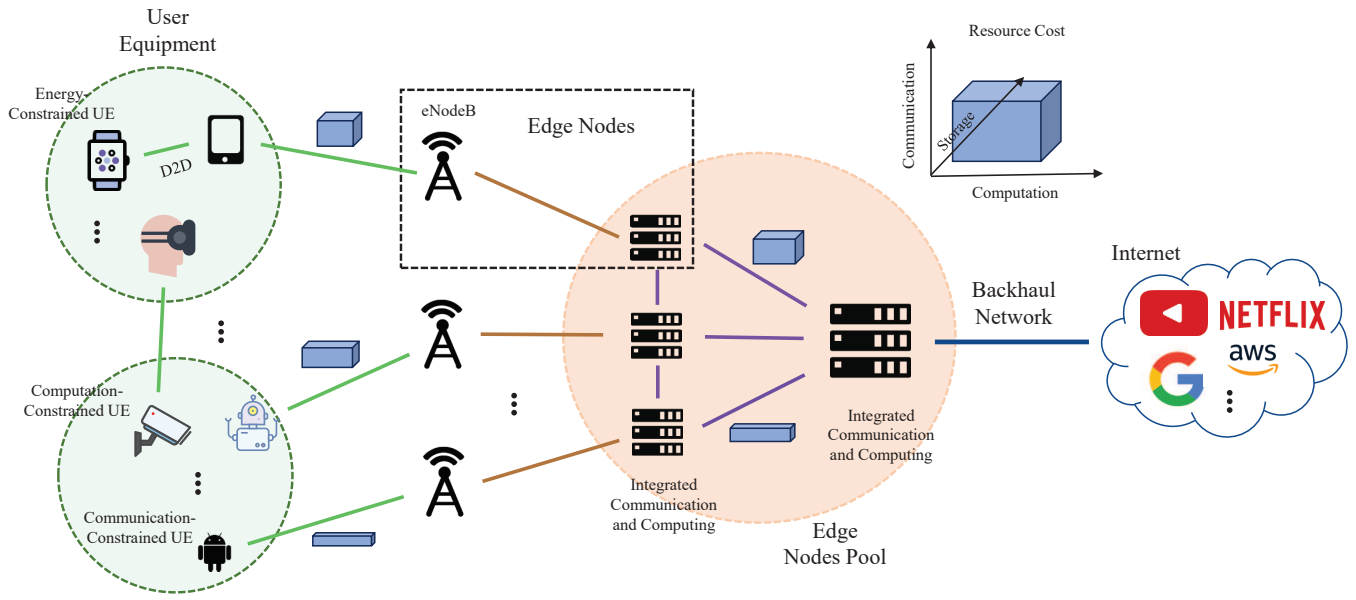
User Equipment

Energy-Constrained UE

D2D

Computation-Constrained UE

Communication-Constrained UE

eNodeB

Edge Nodes

Resource Cost

Communication

Storage

Computation

Internet

Backhaul Network

NETFLIX

aws

Integrated Communication and Computing

Integrated Communication and Computing

Edge Nodes Pool